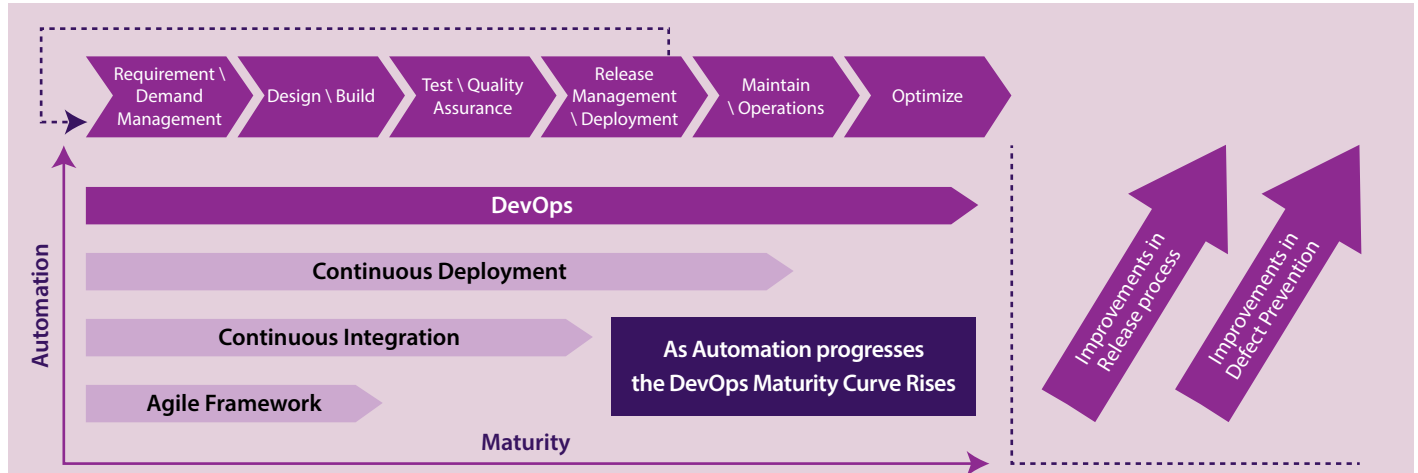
Requirement \ Demand Management

Design \ Build

Test \ Quality Assurance

Release Management \ Deployment

Maintain \ Operations

Optimize

DevOps

Continuous Deployment

Continuous Integration

Agile Framework

As Automation progresses the DevOps Maturity Curve Rises

Automation

Maturity

Improvements in Release process

Improvements in Defect Prevention